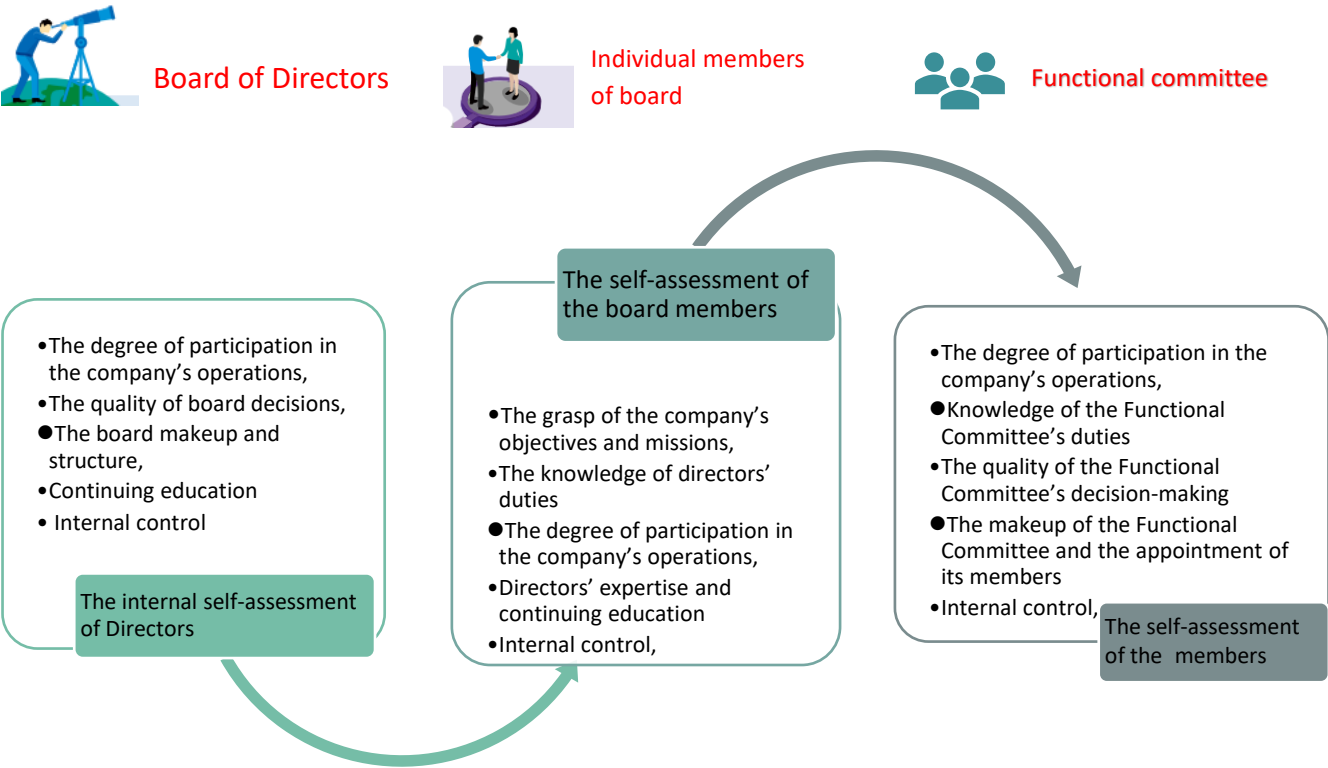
Board of Directors

Individual members of board

Functional committee

•The degree of participation in the company's operations,
•The quality of board decisions,
●The board makeup and structure,
•Continuing education
• Internal control

The internal self-assessment of Directors

The self-assessment of the board members

•The grasp of the company's objectives and missions,
•The knowledge of directors' duties
●The degree of participation in the company's operations,
•Directors' expertise and continuing education
•Internal control,

•The degree of participation in the company's operations,
●Knowledge of the Functional Committee's duties
•The quality of the Functional Committee's decision-making
●The makeup of the Functional Committee and the appointment of its members
•Internal control,

The self-assessment of the members